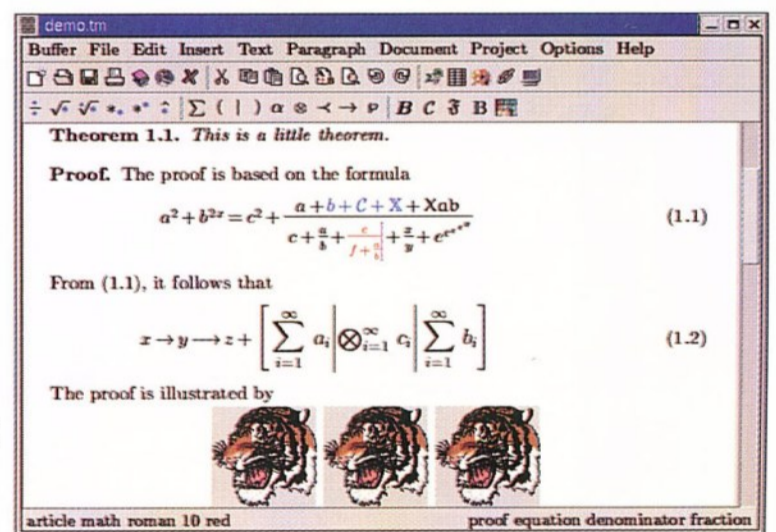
demo.tm

Buffer File Edit Insert Text Paragraph Document Project Options Help

Theorem 1.1. This is a little theorem.

Proof. The proof is based on the formula

$$a^2+b^{2x}=c^2+\frac{a+b+\mathcal{C}+\mathbb{X}+\mathrm{Xab}}{c+\frac{a}{b}+\frac{c}{f+\frac{a}{b}}+\frac{x}{y}+e^{e^{e^{e^{x}}}}} \quad (1.1)$$

From (1.1), it follows that

$$x\rightarrow y\longrightarrow z+\left[\sum_{i=1}^{\infty}a_i\left|\bigotimes_{i=1}^{\infty}c_i\right|\sum_{i=1}^{\infty}b_i\right] \quad (1.2)$$

The proof is illustrated by

article math roman 10 red

proof equation denominator fraction